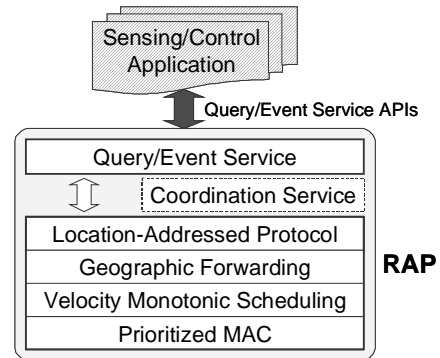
Sensing/Control Application

Query/Event Service APIs

Query/Event Service

Coordination Service

Location-Addressed Protocol

Geographic Forwarding

Velocity Monotonic Scheduling

Prioritized MAC

RAP